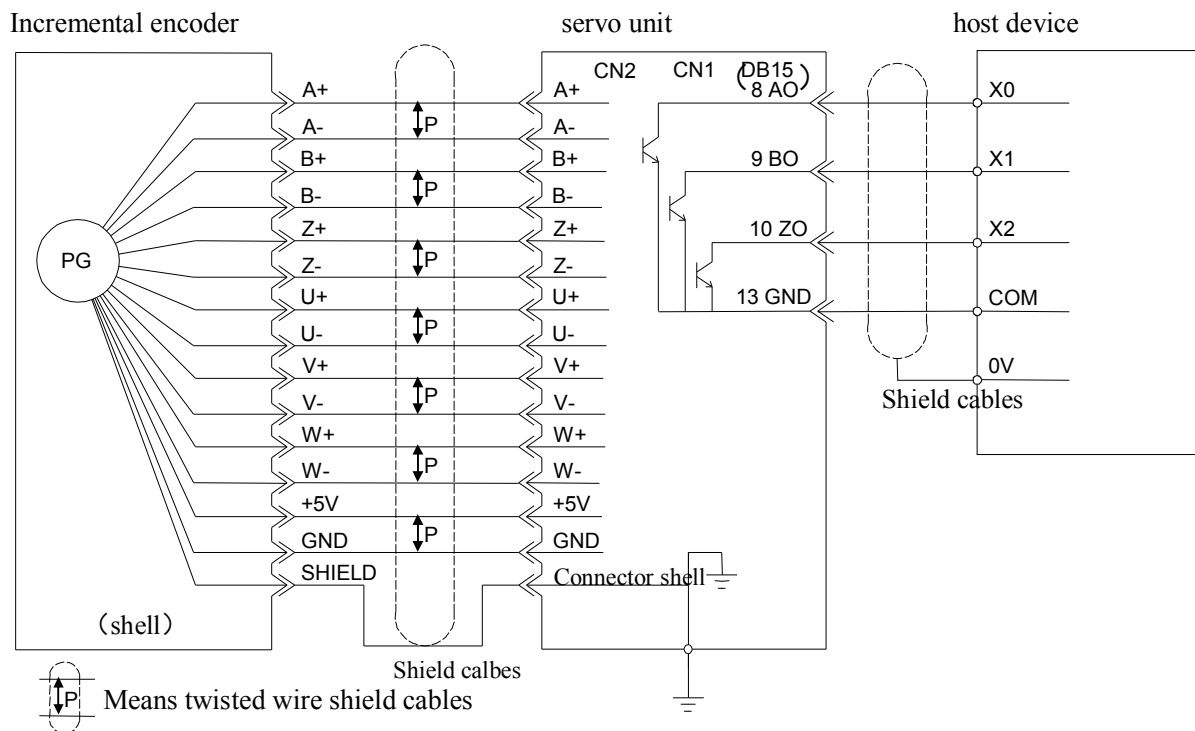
Incremental encoder

servo unit

host device

CN2

CN1

(DB15)

8 AO

9 BO

10 ZO

13 GND

X0

X1

X2

COM

0V

Shield cables

PG

A+
A-
B+
B-
Z+
Z-
U+
U-
V+
V-
W+
W-
+5V
GND
SHIELD

P
P
P
P
P
P
P

A+
A-
B+
B-
Z+
Z-
U+
U-
V+
V-
W+
W-
+5V
GND

Connector shell

(shell)

Shield calbes

P Means twisted wire shield cables